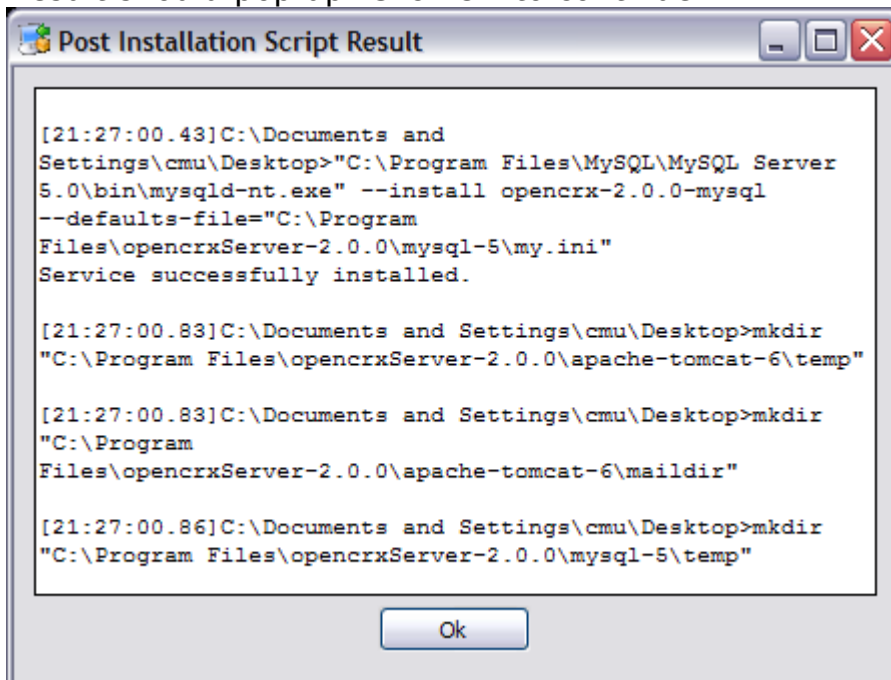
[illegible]

Post Installation Script Result

[21:27:00.43]C:\Documents and Settings\cmu\Desktop>"C:\Program Files\MySQL\MySQL Server 5.0\bin\mysqld-nt.exe" --install opencrx-2.0.0-mysql --defaults-file="C:\Program Files\opencrxServer-2.0.0\mysql-5\my.ini"
Service successfully installed.

[21:27:00.83]C:\Documents and Settings\cmu\Desktop>mkdir "C:\Program Files\opencrxServer-2.0.0\apache-tomcat-6\temp"

[21:27:00.83]C:\Documents and Settings\cmu\Desktop>mkdir "C:\Program Files\opencrxServer-2.0.0\apache-tomcat-6\maildir"

[21:27:00.86]C:\Documents and Settings\cmu\Desktop>mkdir "C:\Program Files\opencrxServer-2.0.0\mysql-5\temp"

Ok